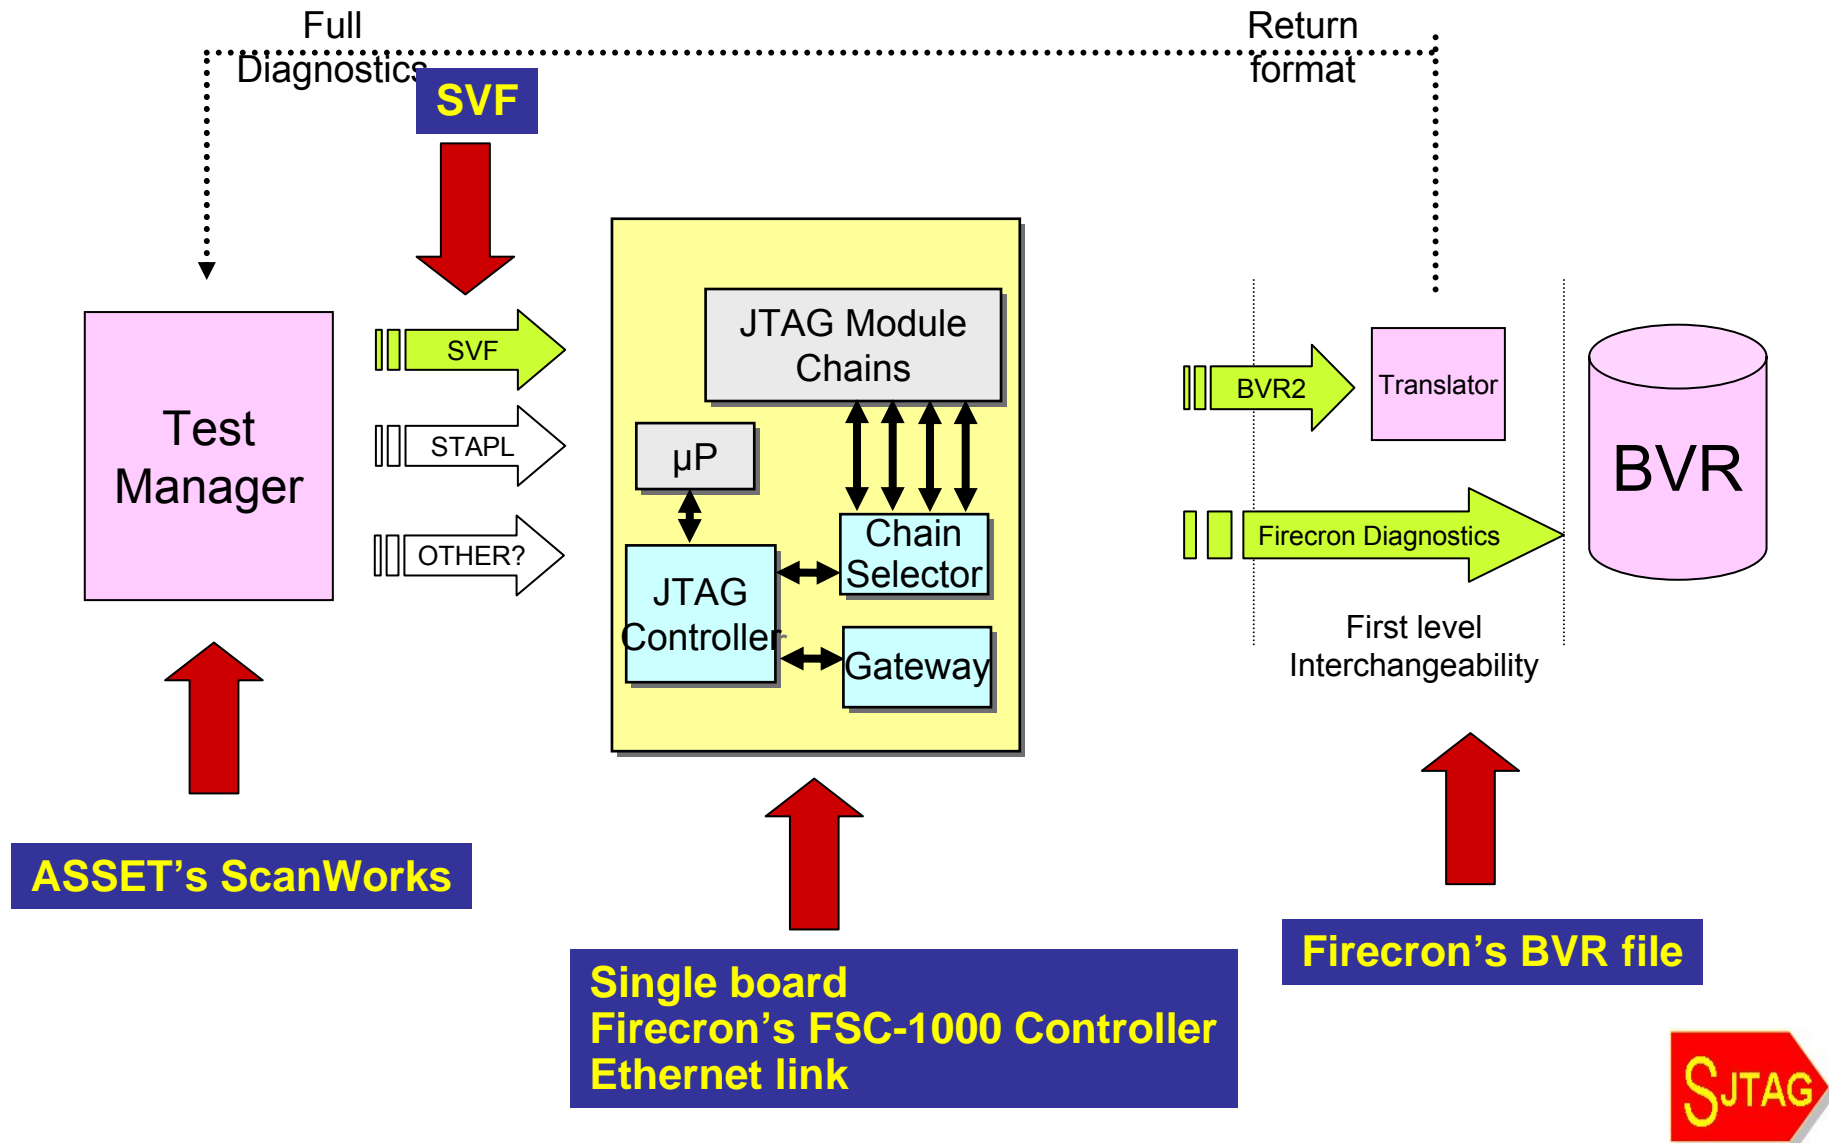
Full Diagnostics

Return format

SVF

Test Manager

SVF

STAPL

OTHER?

JTAG Module Chains

µP

JTAG Controller

Chain Selector

Gateway

BVR2

Translator

Firecron Diagnostics

BVR

First level Interchangeability

ASSET's ScanWorks

Single board
Firecron's FSC-1000 Controller
Ethernet link

Firecron's BVR file

SJTAG